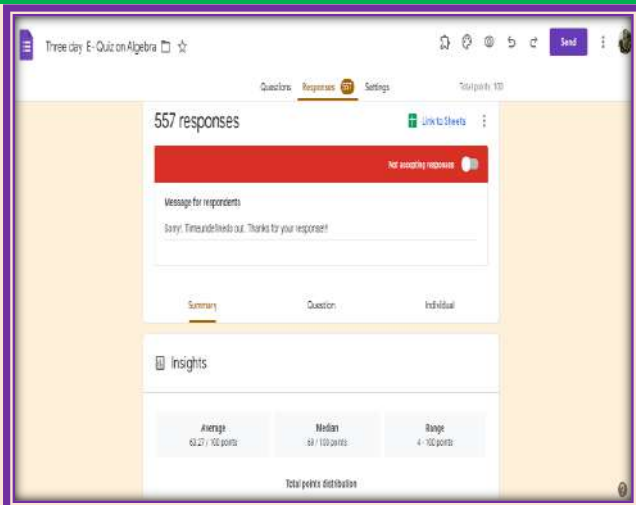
Three day E-Quiz on Algebra

Send

Questions Responses 557 Settings Total points: 100

557 responses

Link to Sheets

Not accepting responses

Message for respondents

Sorry! Timeundefinedo out. Thanks for your response!!

Summary Question Individual

Insights

| Average | Median | Range |
|---|---|---|
| 63.27 / 100 points | 68 / 100 points | 4 - 100 points |

Total points distribution